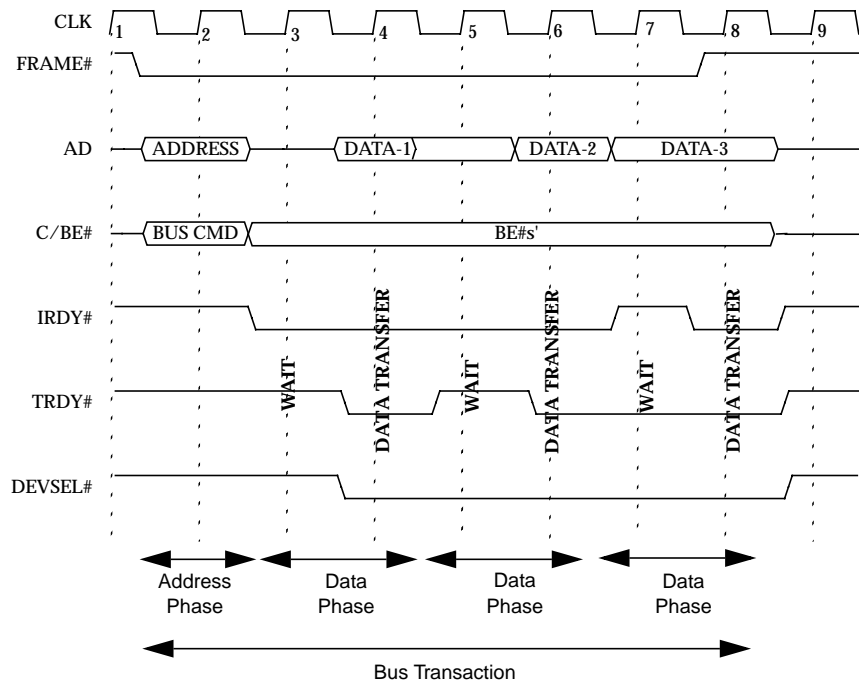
CLK
1
2
3
4
5
6
7
8
9
FRAME#
AD
ADDRESS
DATA-1
DATA-2
DATA-3
C/BE#
BUS CMD
BE#s'
IRDY#
TRDY#
DEVSEL#
WAIT
DATA TRANSFER
WAIT
DATA TRANSFER
WAIT
DATA TRANSFER
Address Phase
Data Phase
Data Phase
Data Phase
Bus Transaction